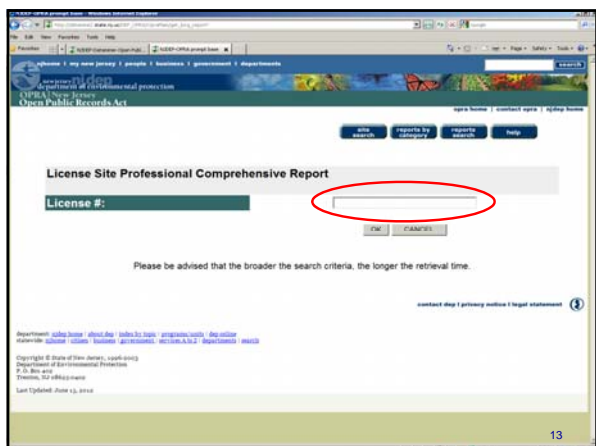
NJDEP OPRA prompt base - Windows Internet Explorer

http://datamine2.state.nj.us/DEP_OPRA/OpraMain/get_long_report?

File Edit View Favorites Tools Help

Favorites

NJDEP-Generator Open Publ...

NJDEP-OPRA prompt base

njhome | my new jersey | people | business | government | departments

search

new jersey department of environmental protection

OPRA | New Jersey Open Public Records Act

opra home | contact opra | njdep home

site search

reports by category

reports search

help

License Site Professional Comprehensive Report

License #:

OK

CANCEL

Please be advised that the broader the search criteria, the longer the retrieval time.

contact dep | privacy notice | legal statement

department: njdep home | about dep | index by topic | programs/units | dep online
statewide: njhome | citizen | business | government | services A to Z | departments | search

Copyright © State of New Jersey, 1996-2013
Department of Environmental Protection
P. O. Box 402
Trenton, NJ 08625-0402

Last Updated: June 13, 2012

13